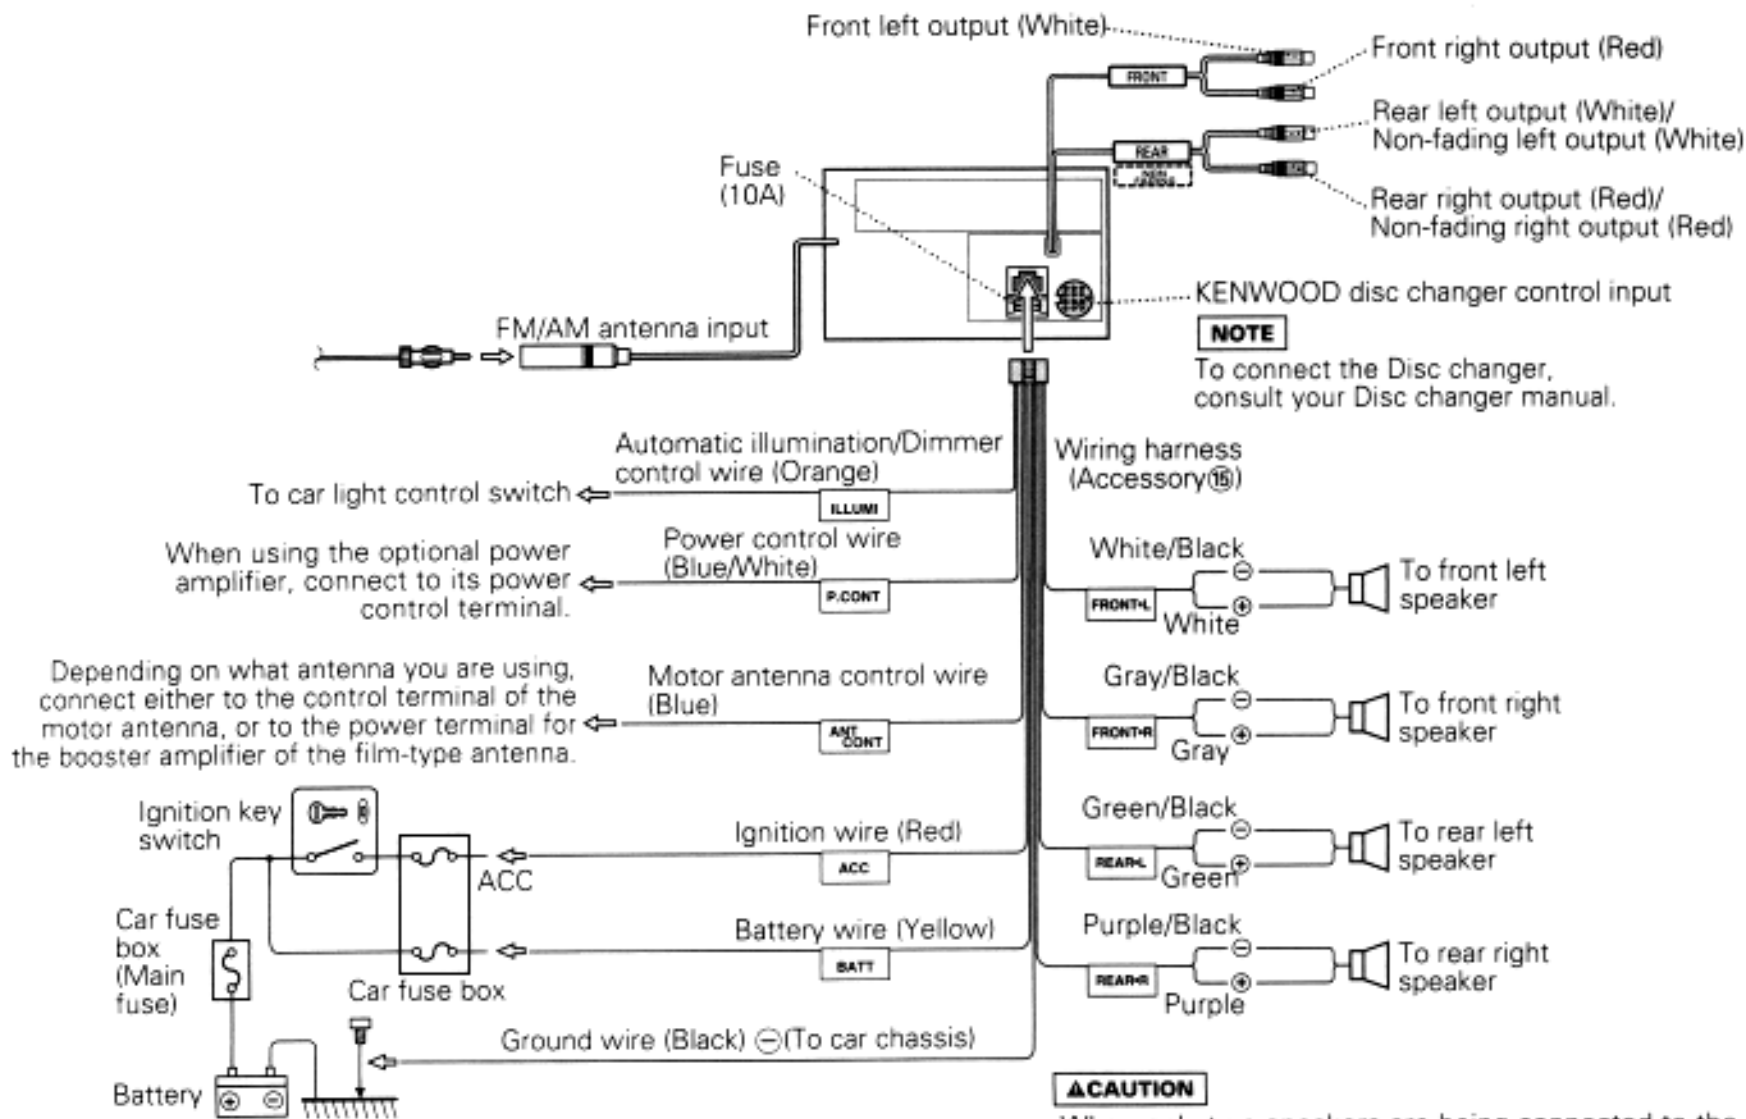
Front left output (White)

FRONT

Front right output (Red)

REAR

NON FADING

Rear left output (White)/ Non-fading left output (White)

Rear right output (Red)/ Non-fading right output (Red)

Fuse (10A)

KENWOOD disc changer control input

NOTE

To connect the Disc changer, consult your Disc changer manual.

FM/AM antenna input

Automatic illumination/Dimmer control wire (Orange)

Wiring harness (Accessory⑮)

To car light control switch

ILLUMI

When using the optional power amplifier, connect to its power control terminal.

Power control wire (Blue/White)

P.CONT

White/Black

FRONT-L

White

To front left speaker

Depending on what antenna you are using, connect either to the control terminal of the motor antenna, or to the power terminal for the booster amplifier of the film-type antenna.

Motor antenna control wire (Blue)

ANT CONT

Gray/Black

FRONT-R

Gray

To front right speaker

Ignition key switch

Ignition wire (Red)

ACC

ACC

Green/Black

REAR-L

Green

To rear left speaker

Car fuse box (Main fuse)

Battery wire (Yellow)

BATT

Purple/Black

REAR-R

Purple

To rear right speaker

Car fuse box

Ground wire (Black) ⊖(To car chassis)

Battery

⊕ ⊖

⊖ ⊕ ⊖ ⊕ ⊖ ⊕ ⊖ ⊕

⚠CAUTION

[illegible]